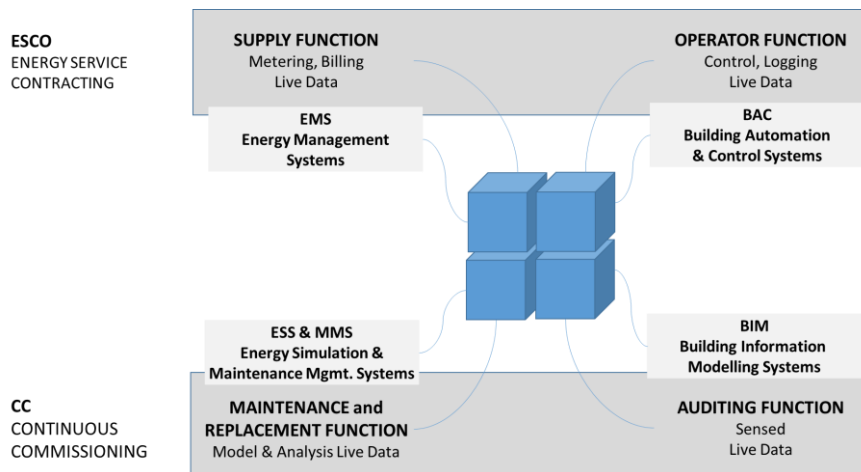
ESCO
ENERGY SERVICE CONTRACTING

SUPPLY FUNCTION
Metering, Billing
Live Data

OPERATOR FUNCTION
Control, Logging
Live Data

EMS
Energy Management Systems

BAC
Building Automation & Control Systems

ESS & MMS
Energy Simulation & Maintenance Mgmt. Systems

BIM
Building Information Modelling Systems

CC
CONTINUOUS COMMISSIONING

MAINTENANCE and REPLACEMENT FUNCTION
Model & Analysis Live Data

AUDITING FUNCTION
Sensed
Live Data